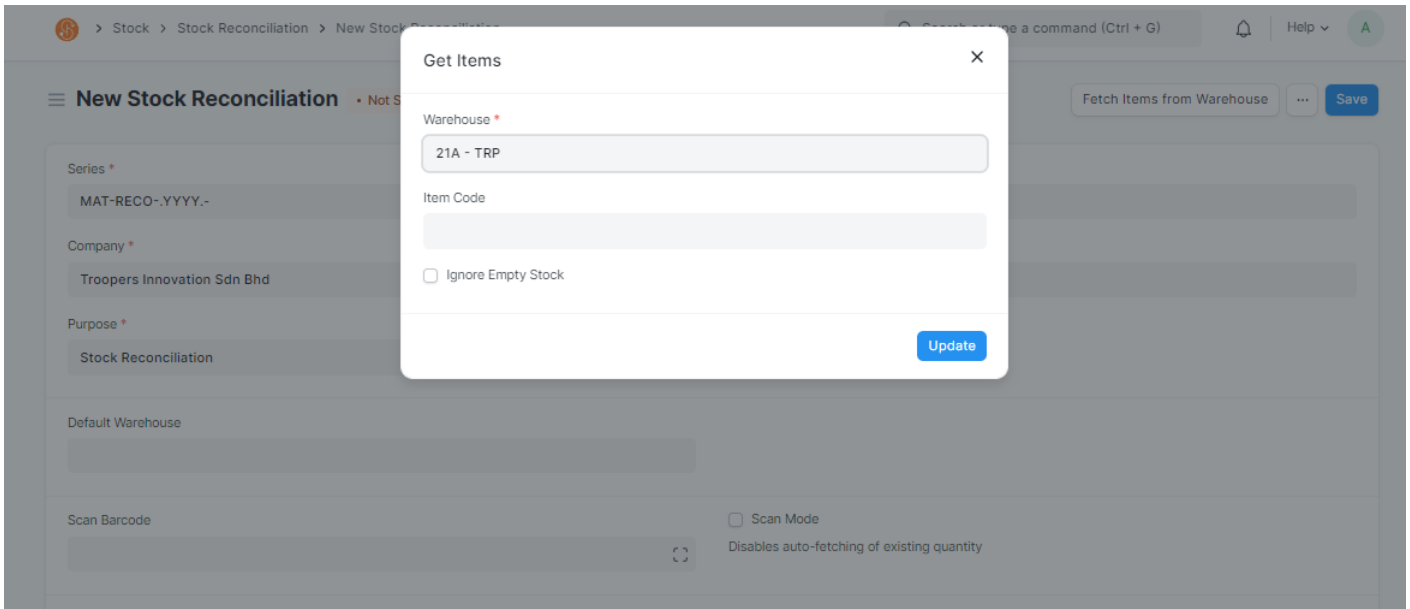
> Stock > Stock Reconciliation > New Stock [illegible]

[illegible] a command (Ctrl + G)

Help

A

New Stock Reconciliation

• Not S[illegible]

Fetch Items from Warehouse

...

Save

Series *

MAT-RECO-.YYYY.-

Company *

Troopers Innovation Sdn Bhd

Purpose *

Stock Reconciliation

Default Warehouse

Scan Barcode

Scan Mode

Disables auto-fetching of existing quantity

Get Items

Warehouse *

21A - TRP

Item Code

Ignore Empty Stock

Update